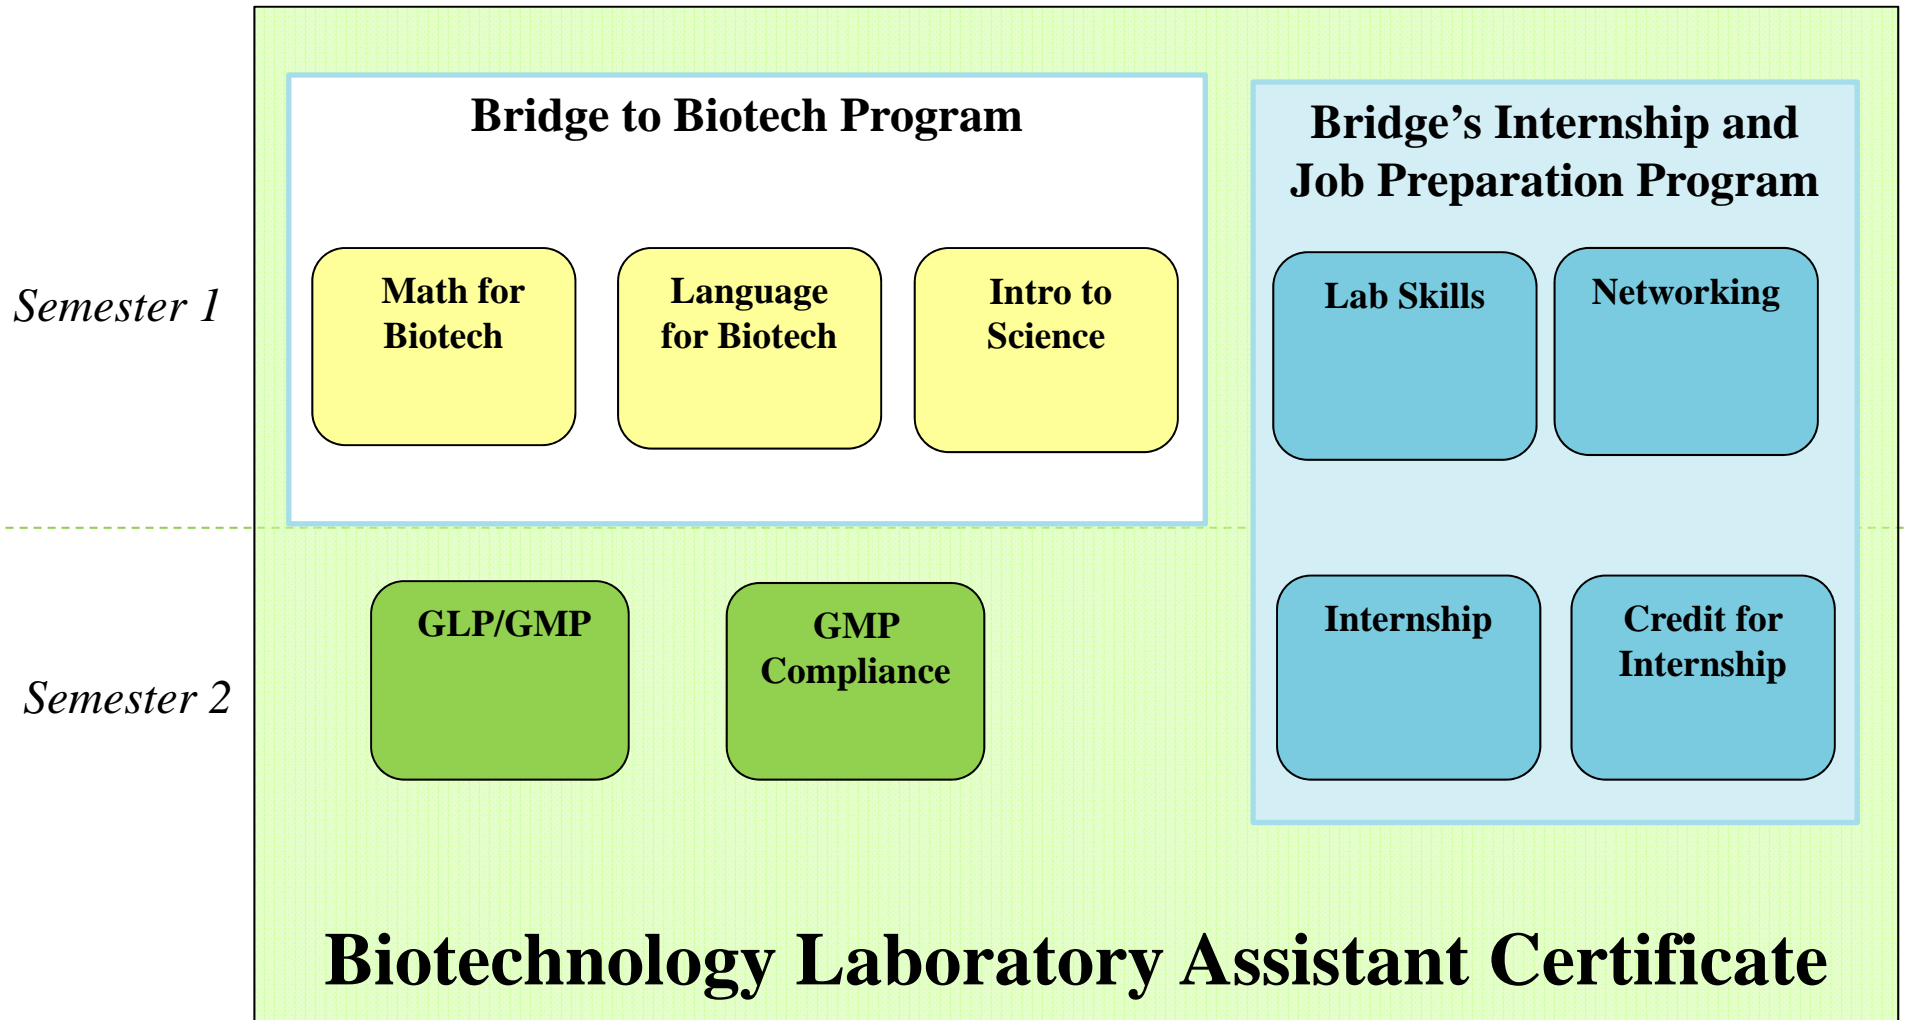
Semester 1

Semester 2

Bridge to Biotech Program

Math for Biotech

Language for Biotech

Intro to Science

Bridge's Internship and Job Preparation Program

Lab Skills

Networking

GLP/GMP

GMP Compliance

Internship

Credit for Internship

Biotechnology Laboratory Assistant Certificate